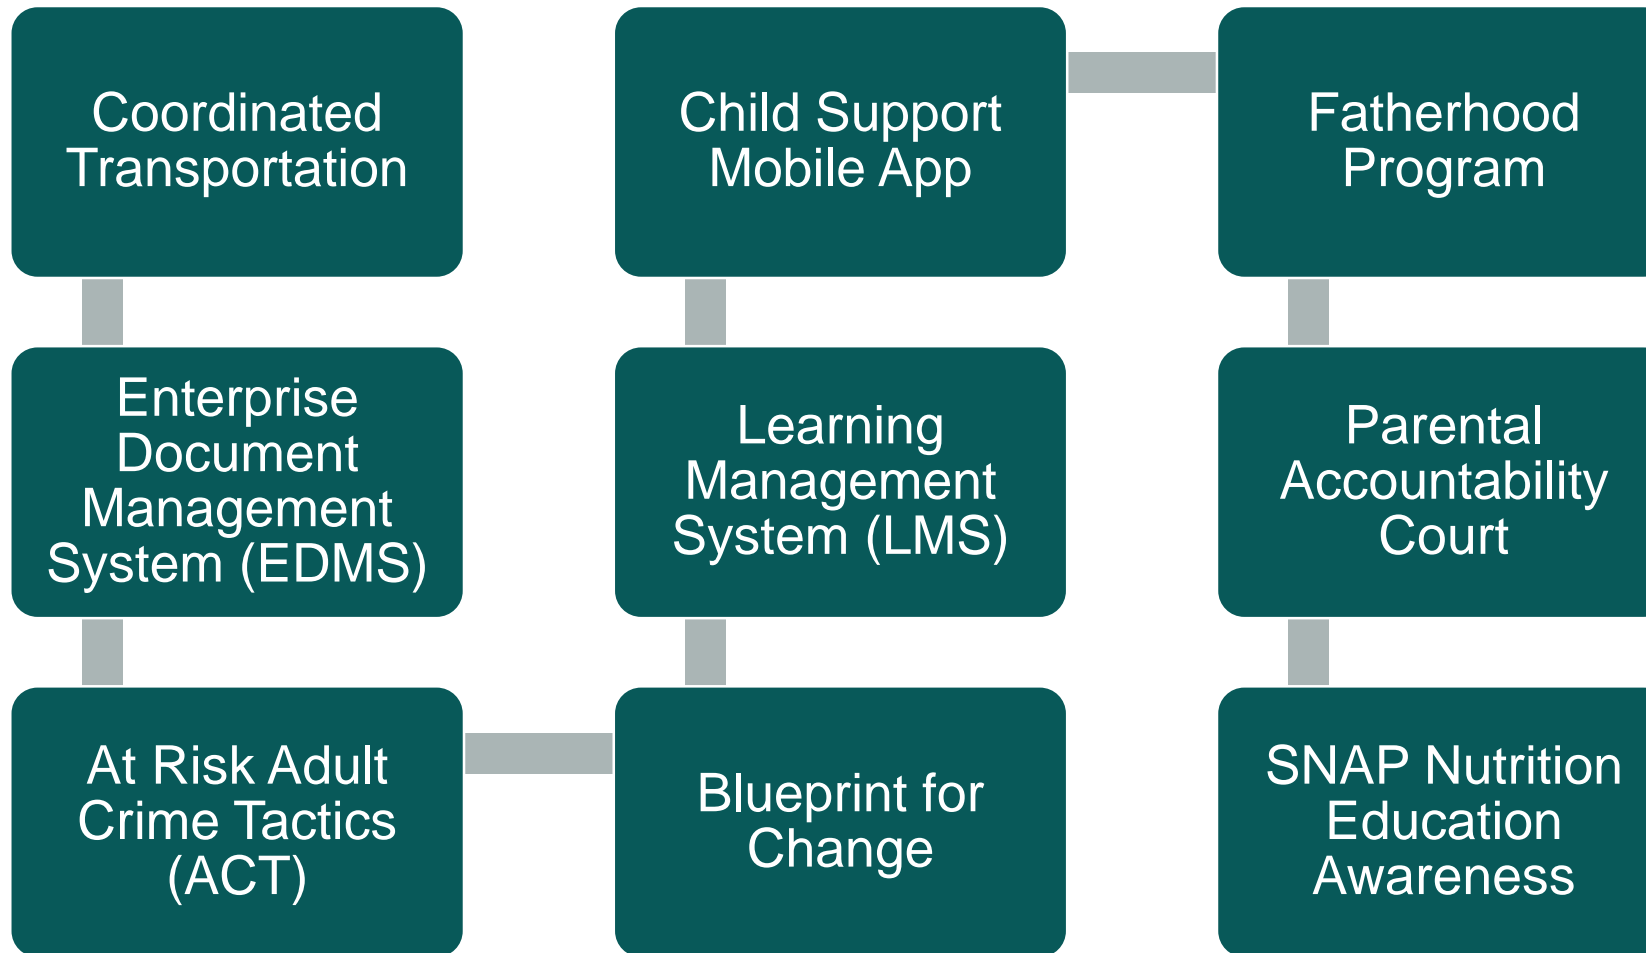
Coordinated Transportation

Enterprise Document Management System (EDMS)

At Risk Adult Crime Tactics (ACT)

Blueprint for Change

Learning Management System (LMS)

Child Support Mobile App

Fatherhood Program

Parental Accountability Court

SNAP Nutrition Education Awareness